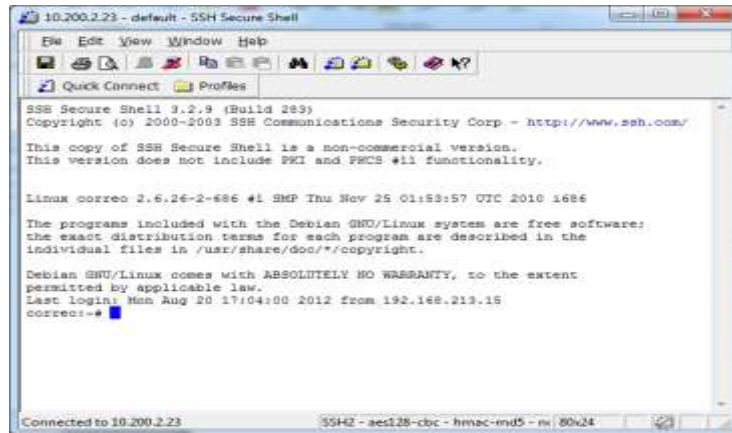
10.200.2.23 - default - SSH Secure Shell

File Edit View Window Help

Quick Connect Profiles

SSH Secure Shell 3.2.9 (Build 283)
Copyright (c) 2000-2003 SSH Communications Security Corp - http://www.ssh.com/

This copy of SSH Secure Shell is a non-commercial version.
This version does not include PKI and PKCS #11 functionality.

Linux correo 2.6.26-2-686 #1 SMP Thu Nov 25 01:53:57 UTC 2010 i686

The programs included with the Debian GNU/Linux system are free software;
the exact distribution terms for each program are described in the
individual files in /usr/share/doc/*/copyright.

Debian GNU/Linux comes with ABSOLUTELY NO WARRANTY, to the extent
permitted by applicable law.
Last login: Mon Aug 20 17:04:00 2012 from 192.168.213.15
correo:~#

Connected to 10.200.2.23 SSH2 - aes128-cbc - hmac-md5 - n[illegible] 80x24